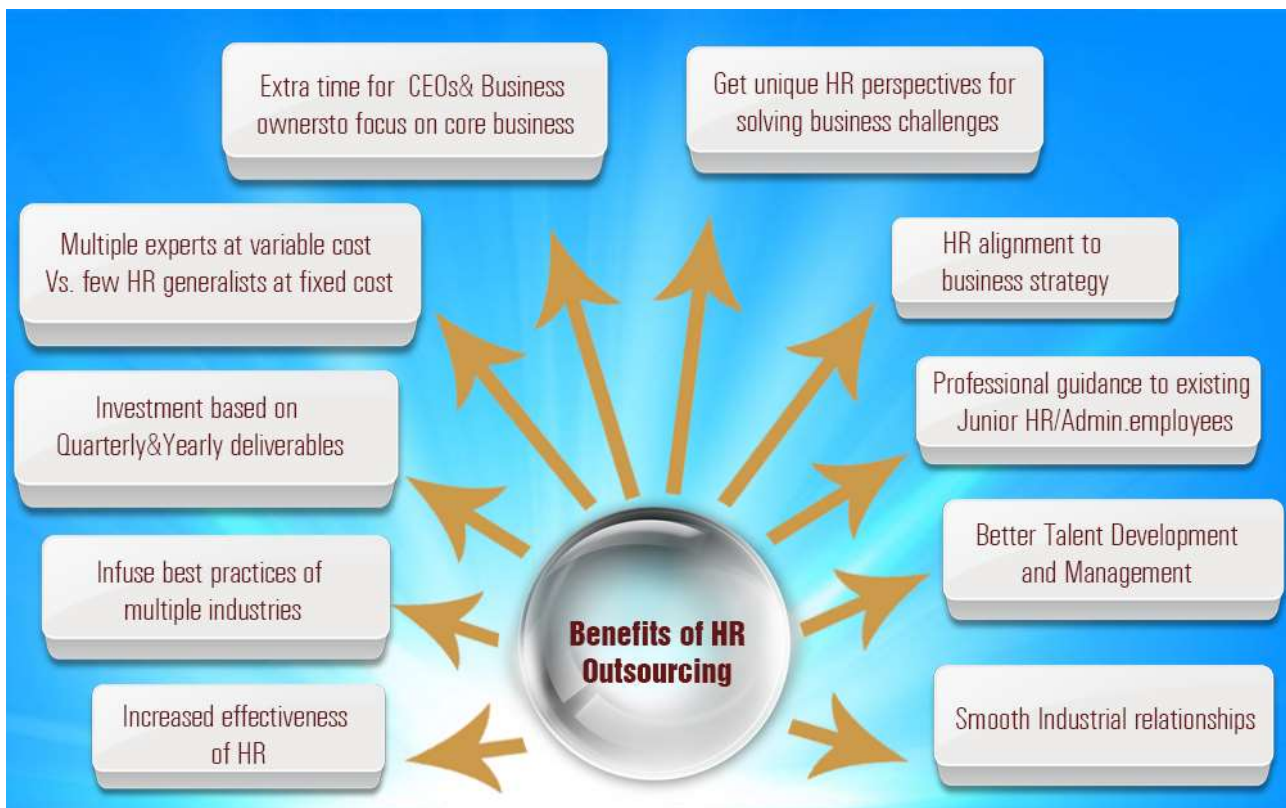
Benefits of HR Outsourcing

Extra time for CEOs& Business ownersto focus on core business

Get unique HR perspectives for solving business challenges

Multiple experts at variable cost Vs. few HR generalists at fixed cost

HR alignment to business strategy

Investment based on Quarterly&Yearly deliverables

Professional guidance to existing Junior HR/Admin.employees

Infuse best practices of multiple industries

Better Talent Development and Management

Increased effectiveness of HR

Smooth Industrial relationships